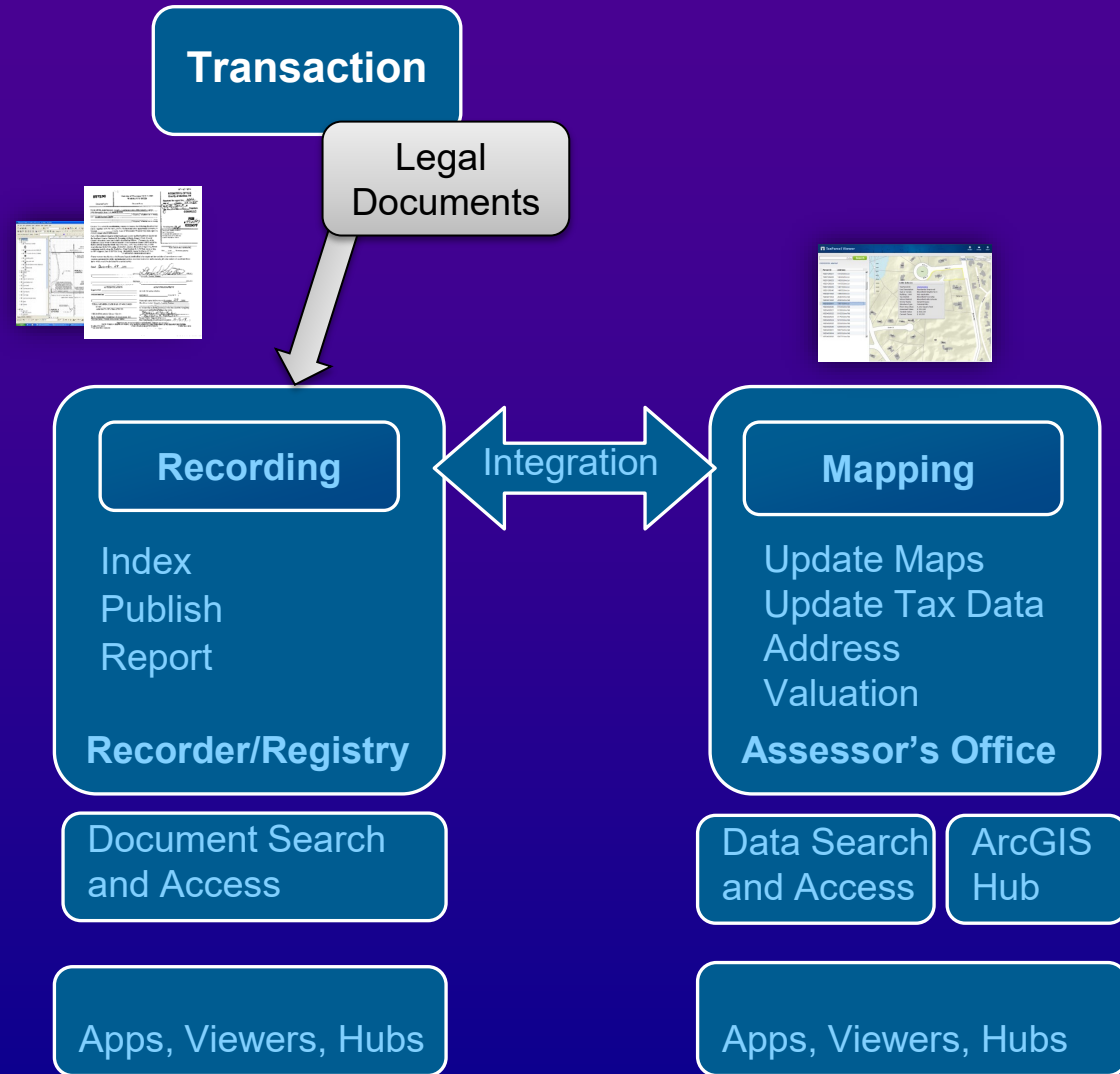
Transaction

Legal Documents

Recording

Integration

Mapping

Index
Publish
Report

Recorder/Registry

Update Maps
Update Tax Data
Address
Valuation

Assessor's Office

Document Search and Access

Data Search and Access

ArcGIS Hub

Apps, Viewers, Hubs

Apps, Viewers, Hubs